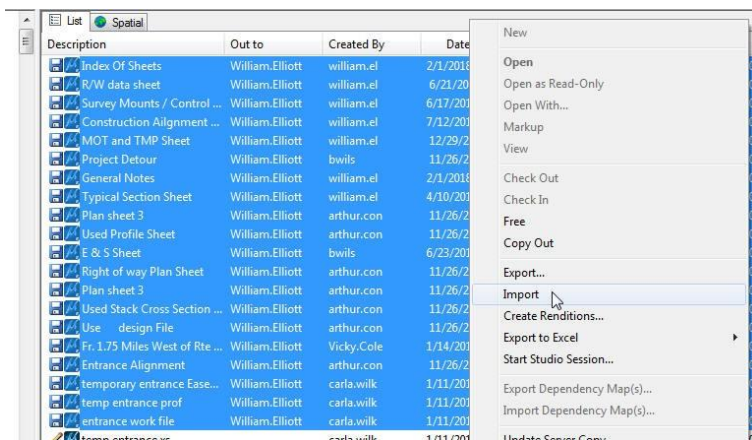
List | Spatial

| Description | Out to | Created By | Date |
|---|---|---|---|
| Index Of Sheets | William.Elliott | william.el | 2/1/2018 |
| R/W data sheet | William.Elliott | william.el | 6/21/20 |
| Survey Mounts / Control ... | William.Elliott | william.el | 6/17/201 |
| Construction Ailgnment ... | William.Elliott | william.el | 7/12/201 |
| MOT and TMP Sheet | William.Elliott | william.el | 12/29/2 |
| Project Detour | William.Elliott | bwils | 11/26/2 |
| General Notes | William.Elliott | william.el | 2/1/2018 |
| Typical Section Sheet | William.Elliott | william.el | 4/10/201 |
| Plan sheet 3 | William.Elliott | arthur.con | 11/26/2 |
| Used Profile Sheet | William.Elliott | arthur.con | 11/26/2 |
| E & S Sheet | William.Elliott | bwils | 6/23/201 |
| Right of way Plan Sheet | William.Elliott | arthur.con | 11/26/2 |
| Plan sheet 3 | William.Elliott | arthur.con | 11/26/2 |
| Used Stack Cross Section ... | William.Elliott | arthur.con | 11/26/2 |
| Use design File | William.Elliott | arthur.con | 11/26/2 |
| Fr. 1.75 Miles West of Rte ... | William.Elliott | Vicky.Cole | 1/14/201 |
| Entrance Alignment | William.Elliott | arthur.con | 11/26/2 |
| temporary entrance Ease... | William.Elliott | carla.wilk | 1/11/201 |
| temp entrance prof | William.Elliott | carla.wilk | 1/11/201 |
| entrance work file | William.Elliott | carla.wilk | 1/11/201 |
| temp entrance xs | | carla.wilk | 1/11/201 |

New
Open
Open as Read-Only
Open With...
Markup
View
Check Out
Check In
Free
Copy Out
Export...
Import
Create Renditions...
Export to Excel
Start Studio Session...
Export Dependency Map(s)...
Import Dependency Map(s)...
Update Server Copy